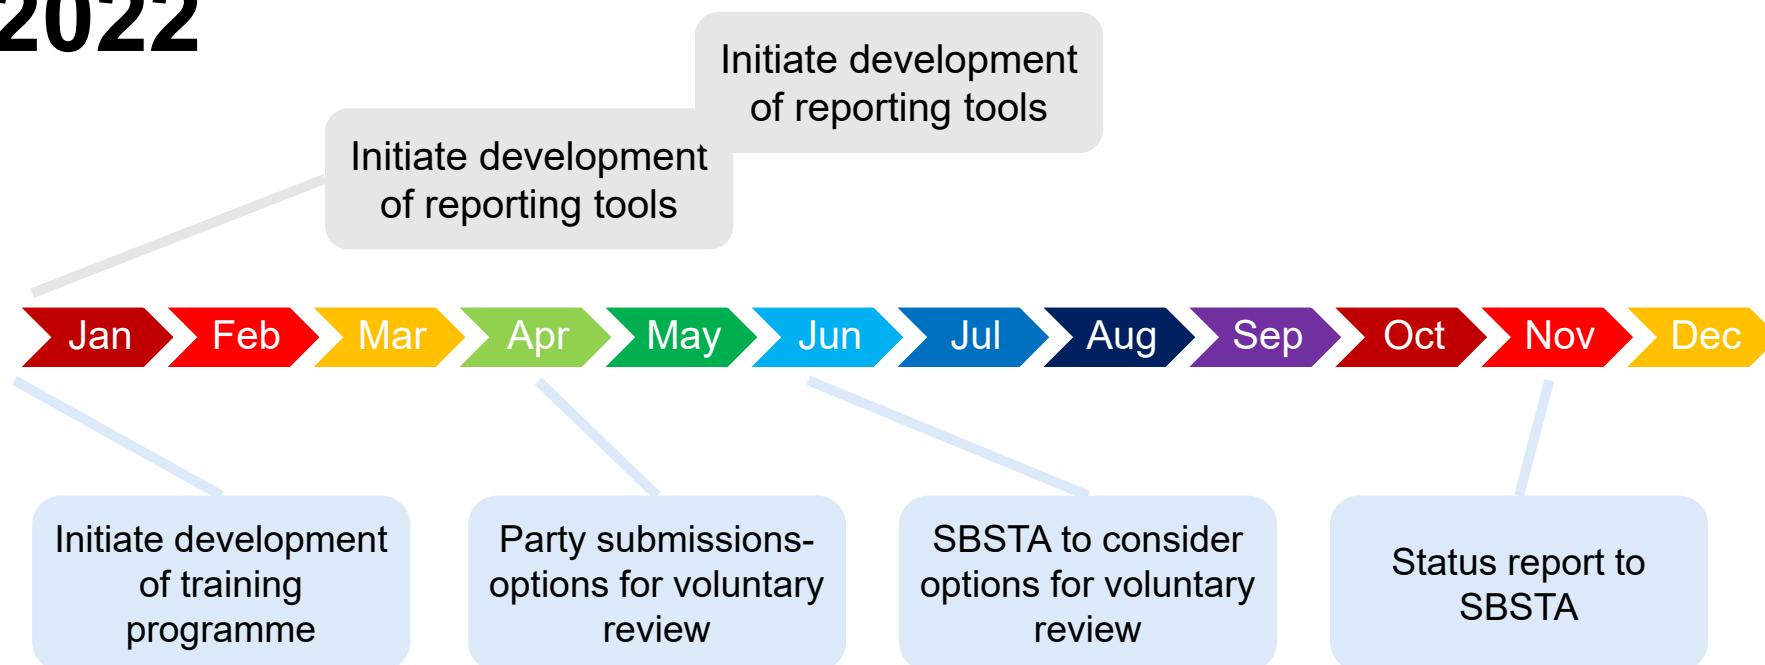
2022

Initiate development of reporting tools

Initiate development of reporting tools

Jan Feb Mar Apr May Jun Jul Aug Sep Oct Nov Dec

Initiate development of training programme

Party submissions- options for voluntary review

SBSTA to consider options for voluntary review

Status report to SBSTA